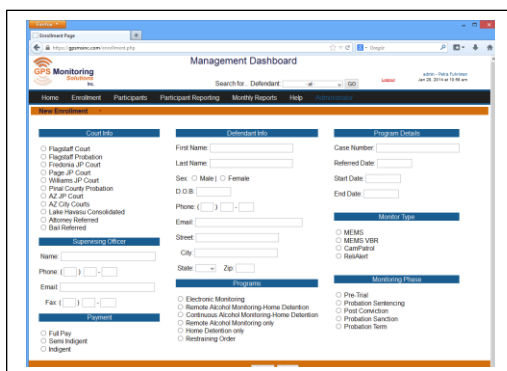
Firefox
Enrollment Page
https://gpsmsinc.com/enrollment.php
Google

GPS Monitoring Solutions Inc.

Management Dashboard

Search for Defendant all GO

Logout

admin - Petra Tuhiniwa
Jan 28, 2014 at 10:46 am

Home Enrollment Participants Participant Reporting Monthly Reports Help Administration

New Enrollment

Court Info
Flagstaff Court
Flagstaff Probation
Fredonia JP Court
Page JP Court
Williams JP Court
Pinal County Probation
AZ JP Court
AZ City Courts
Lake Havasu Consolidated
Attorney Referred
Bail Referred

Supervising Officer
Name:
Phone: ( ) -
Email:
Fax: ( ) -

Payment
Full Pay
Semi Indigent
Indigent

Defendant Info
First Name:
Last Name:
Sex: Male Female
D.O.B.
Phone: ( ) -
Email:
Street:
City:
State: Zip:

Programs
Electronic Monitoring
Remote Alcohol Monitoring-Home Detention
Continuous Alcohol Monitoring-Home Detention
Remote Alcohol Monitoring only
Home Detention only
Restraining Order

Program Details
Case Number:
Referred Date:
Start Date:
End Date:

Monitor Type
MEMS
MEMS VBR
CamPatrol
ReliAlert

Monitoring Phase
Pre-Trial
Probation Sentencing
Post Conviction
Probation Sanction
Probation Term